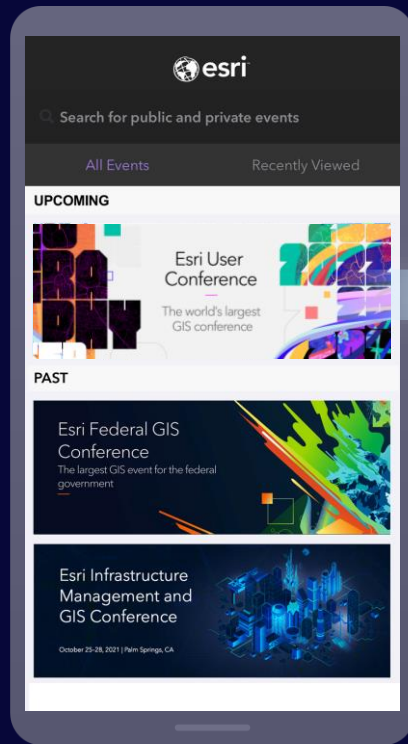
esri

Search for public and private events

All Events

Recently Viewed

UPCOMING

Esri User Conference

The world's largest GIS conference

PAST

Esri Federal GIS Conference

The largest GIS event for the federal government

Esri Infrastructure Management and GIS Conference

October 25-28, 2021 | Palm Springs, CA